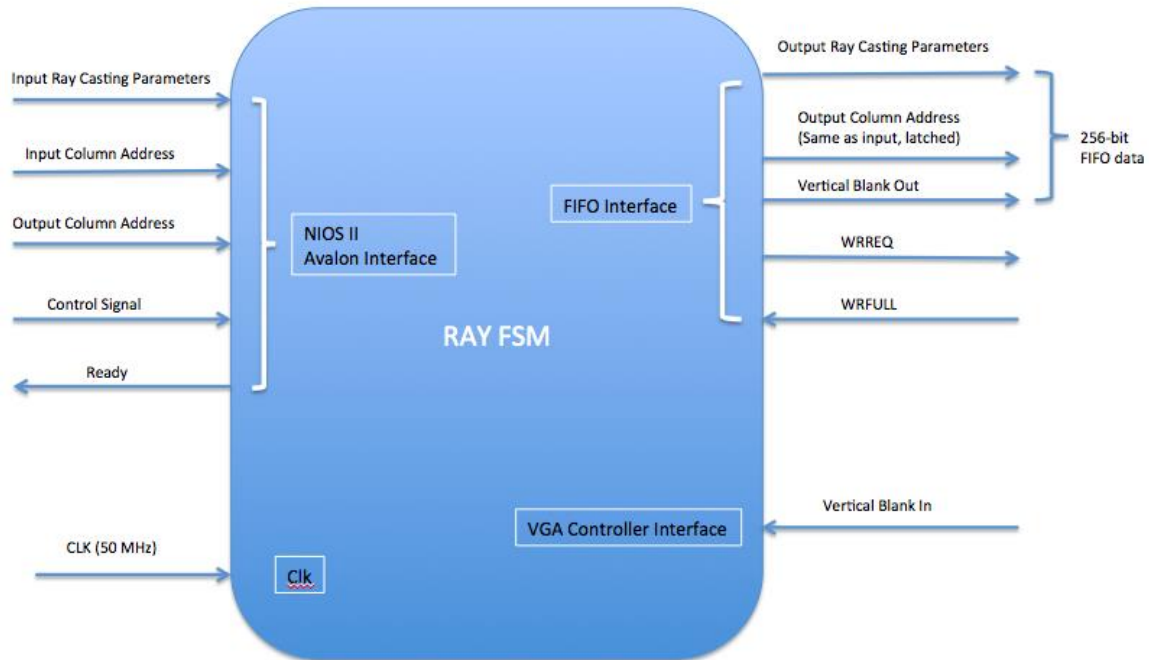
Input Ray Casting Parameters

Input Column Address

Output Column Address

Control Signal

Ready

NIOS II
Avalon Interface

RAY FSM

CLK (50 MHz)

Clk

Output Ray Casting Parameters

Output Column Address
(Same as input, latched)

Vertical Blank Out

256-bit
FIFO data

FIFO Interface

WRREQ

WRFULL

Vertical Blank In

VGA Controller Interface